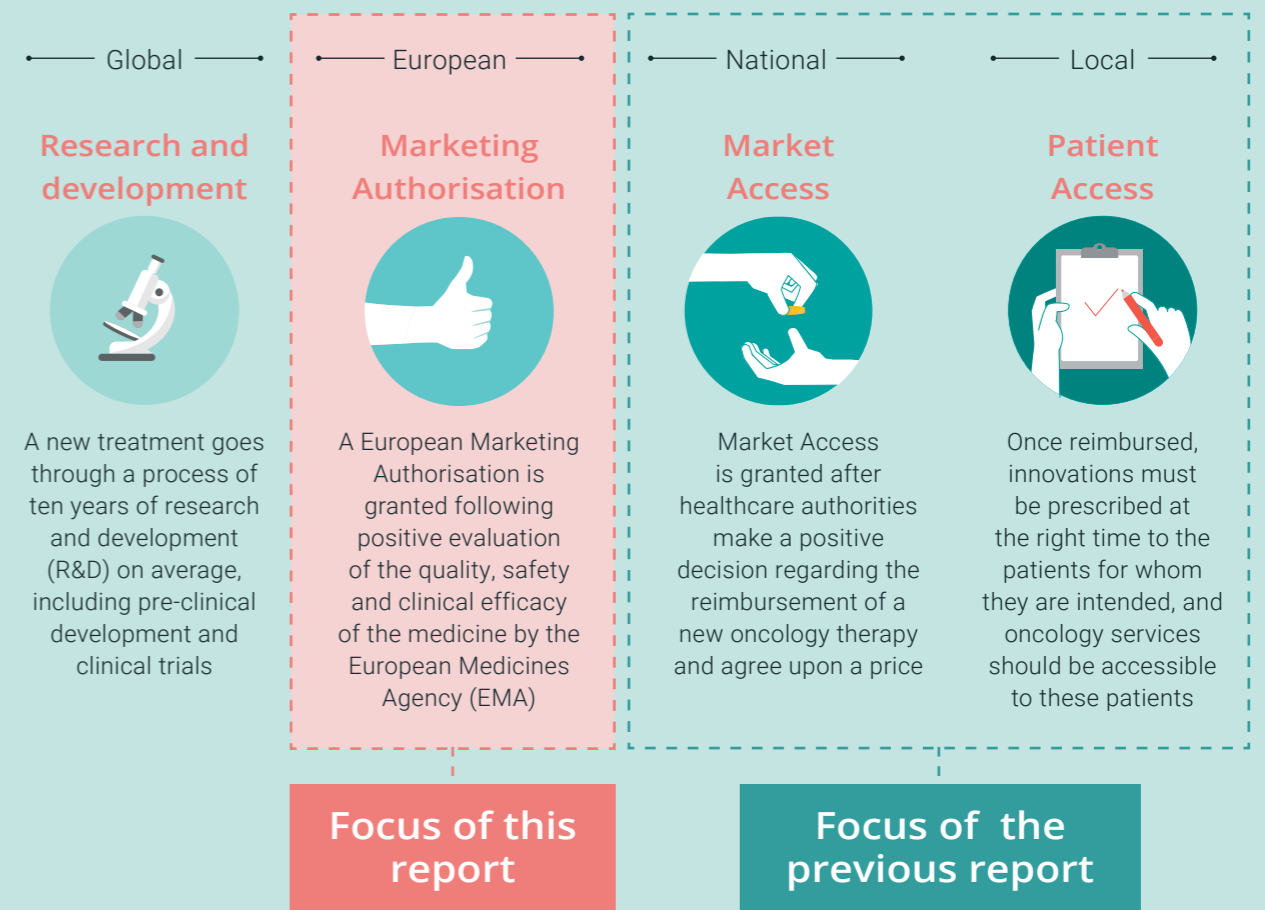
Global

Research and development

A new treatment goes through a process of ten years of research and development (R&D) on average, including pre-clinical development and clinical trials

European

Marketing Authorisation

A European Marketing Authorisation is granted following positive evaluation of the quality, safety and clinical efficacy of the medicine by the European Medicines Agency (EMA)

National

Market Access

Market Access is granted after healthcare authorities make a positive decision regarding the reimbursement of a new oncology therapy and agree upon a price

Local

Patient Access

Once reimbursed, innovations must be prescribed at the right time to the patients for whom they are intended, and oncology services should be accessible to these patients

Focus of this report

Focus of the previous report